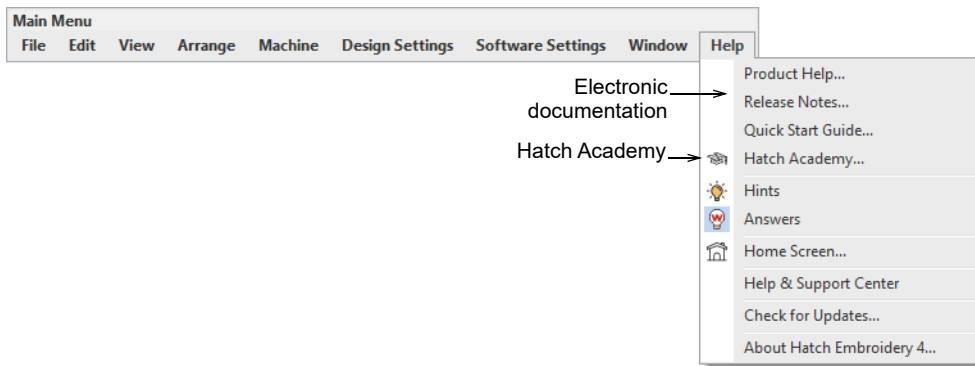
Main Menu
File Edit View Arrange Machine Design Settings Software Settings Window Help

Electronic documentation

Hatch Academy

Product Help...
Release Notes...
Quick Start Guide...
Hatch Academy...
Hints
Answers
Home Screen...
Help & Support Center
Check for Updates...
About Hatch Embroidery 4...